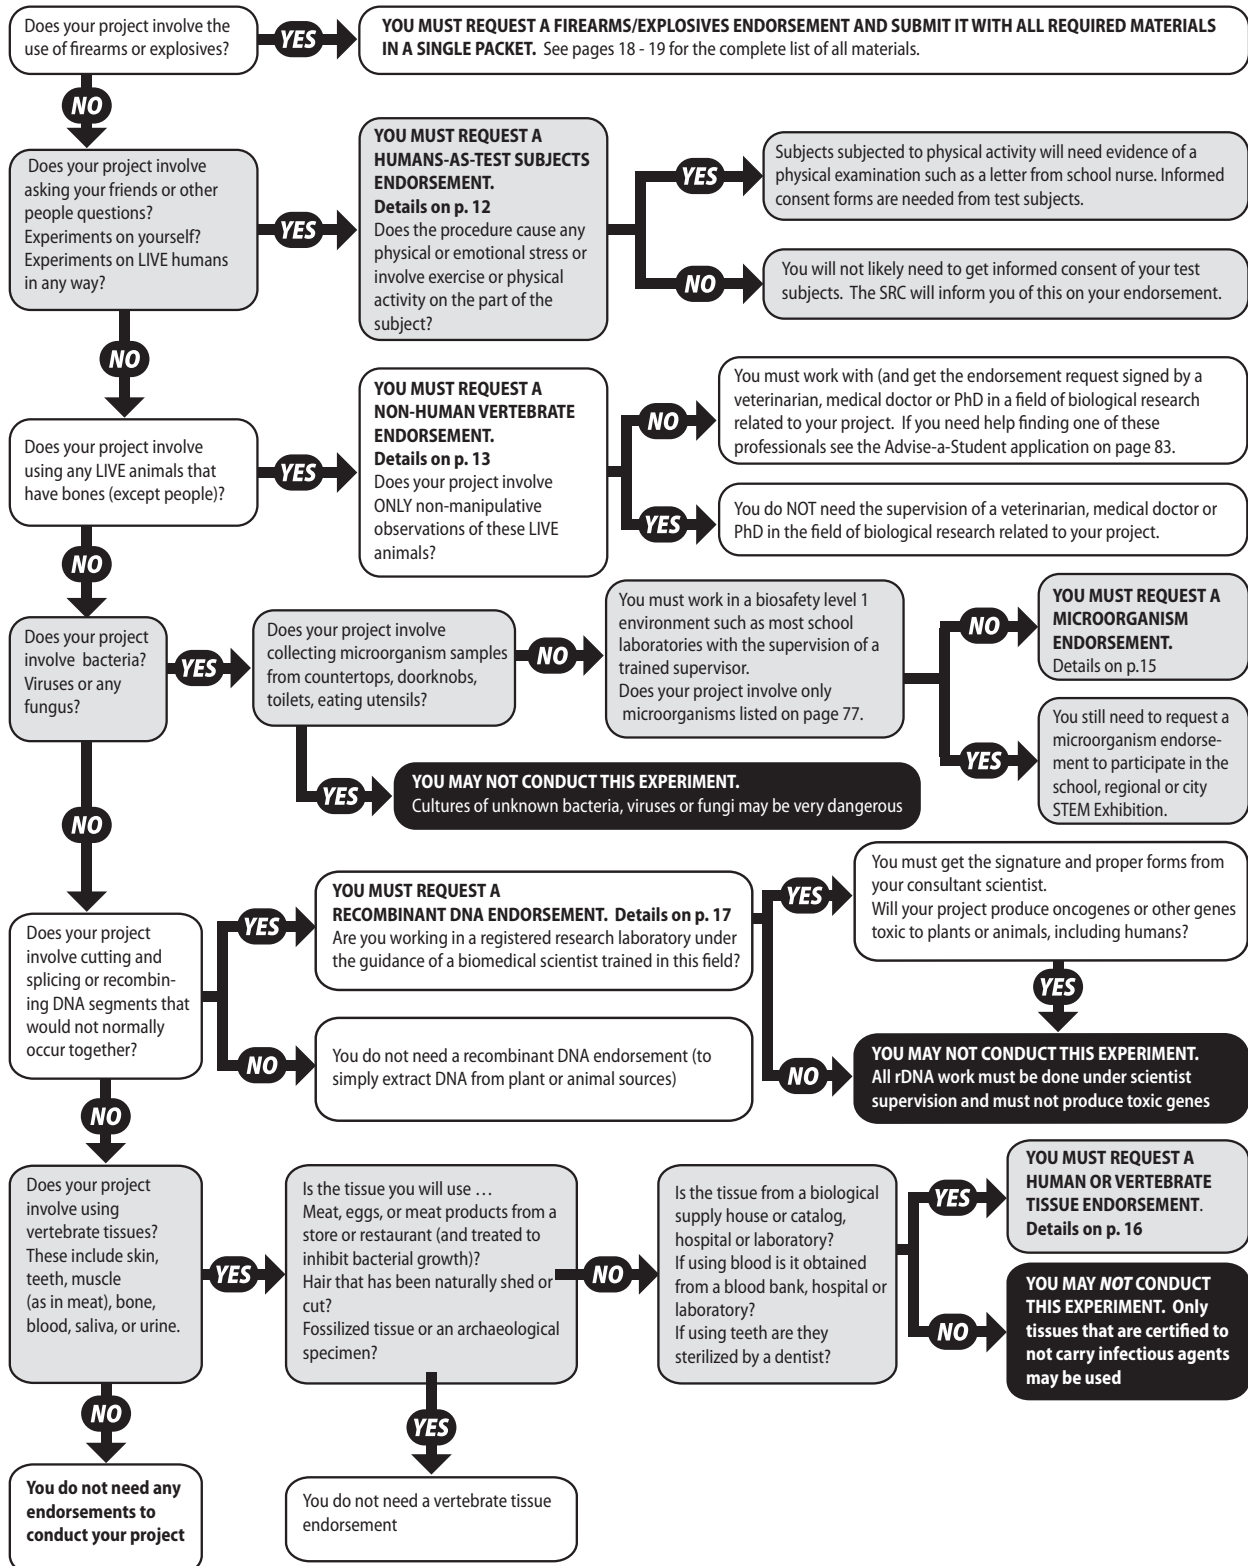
Does your project involve the use of firearms or explosives?

YES

YOU MUST REQUEST A FIREARMS/EXPLOSIVES ENDORSEMENT AND SUBMIT IT WITH ALL REQUIRED MATERIALS IN A SINGLE PACKET. See pages 18 - 19 for the complete list of all materials.

NO

Does your project involve asking your friends or other people questions? Experiments on yourself? Experiments on LIVE humans in any way?

YES

YOU MUST REQUEST A HUMANS-AS-TEST SUBJECTS ENDORSEMENT.
Details on p. 12
Does the procedure cause any physical or emotional stress or involve exercise or physical activity on the part of the subject?

YES

Subjects subjected to physical activity will need evidence of a physical examination such as a letter from school nurse. Informed consent forms are needed from test subjects.

NO

You will not likely need to get informed consent of your test subjects. The SRC will inform you of this on your endorsement.

NO

Does your project involve using any LIVE animals that have bones (except people)?

YES

YOU MUST REQUEST A NON-HUMAN VERTEBRATE ENDORSEMENT.
Details on p. 13
Does your project involve ONLY non-manipulative observations of these LIVE animals?

NO

You must work with (and get the endorsement request signed by a veterinarian, medical doctor or PhD in a field of biological research related to your project. If you need help finding one of these professionals see the Advise-a-Student application on page 83.

YES

You do NOT need the supervision of a veterinarian, medical doctor or PhD in the field of biological research related to your project.

NO

Does your project involve bacteria? Viruses or any fungus?

YES

Does your project involve collecting microorganism samples from countertops, doorknobs, toilets, eating utensils?

NO

You must work in a biosafety level 1 environment such as most school laboratories with the supervision of a trained supervisor.
Does your project involve only microorganisms listed on page 77.

NO

YOU MUST REQUEST A MICROORGANISM ENDORSEMENT.
Details on p.15

YES

You still need to request a microorganism endorsement to participate in the school, regional or city STEM Exhibition.

YES

YOU MAY NOT CONDUCT THIS EXPERIMENT.
Cultures of unknown bacteria, viruses or fungi may be very dangerous

NO

Does your project involve cutting and splicing or recombining DNA segments that would not normally occur together?

YES

YOU MUST REQUEST A RECOMBINANT DNA ENDORSEMENT. Details on p. 17
Are you working in a registered research laboratory under the guidance of a biomedical scientist trained in this field?

YES

You must get the signature and proper forms from your consultant scientist.
Will your project produce oncogenes or other genes toxic to plants or animals, including humans?

YES

NO

YOU MAY NOT CONDUCT THIS EXPERIMENT.
All rDNA work must be done under scientist supervision and must not produce toxic genes

NO

You do not need a recombinant DNA endorsement (to simply extract DNA from plant or animal sources)

NO

Does your project involve using vertebrate tissues? These include skin, teeth, muscle (as in meat), bone, blood, saliva, or urine.

YES

Is the tissue you will use …
Meat, eggs, or meat products from a store or restaurant (and treated to inhibit bacterial growth)?
Hair that has been naturally shed or cut?
Fossilized tissue or an archaeological specimen?

NO

Is the tissue from a biological supply house or catalog, hospital or laboratory?
If using blood is it obtained from a blood bank, hospital or laboratory?
If using teeth are they sterilized by a dentist?

YES

YOU MUST REQUEST A HUMAN OR VERTEBRATE TISSUE ENDORSEMENT.
Details on p. 16

NO

YOU MAY NOT CONDUCT THIS EXPERIMENT. Only tissues that are certified to not carry infectious agents may be used

YES

You do not need a vertebrate tissue endorsement

NO

You do not need any endorsements to conduct your project